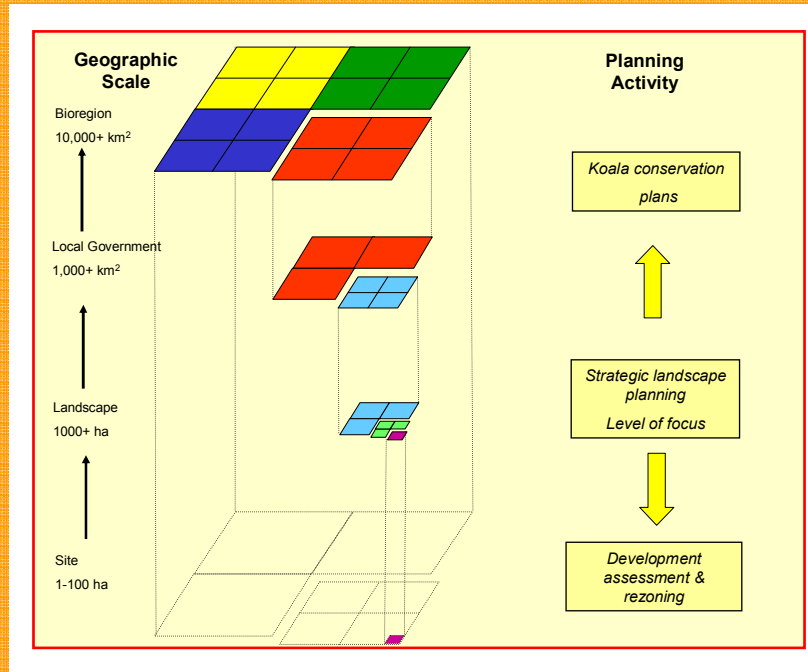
Geographic Scale

Bioregion
10,000+ km$^2$

Local Government
1,000+ km$^2$

Landscape
1000+ ha

Site
1-100 ha

Planning Activity

Koala conservation plans

Strategic landscape planning
Level of focus

Development assessment & rezoning